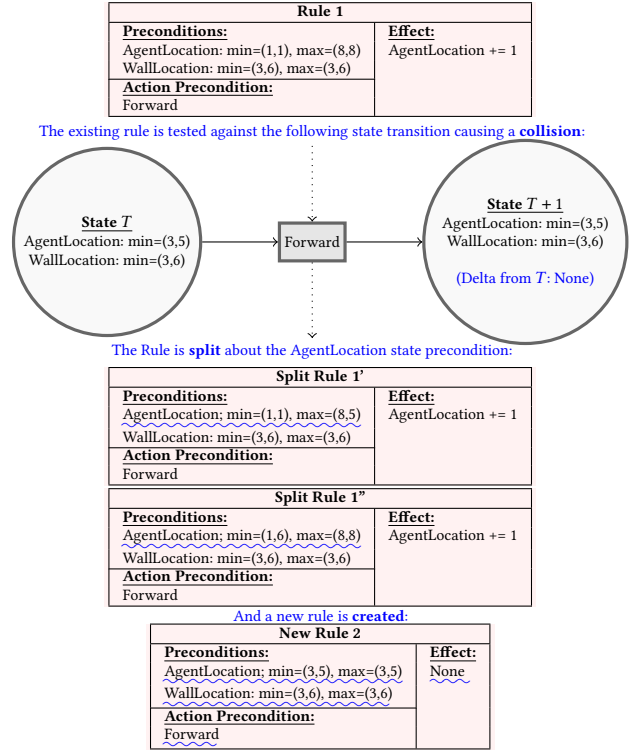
Rule 1

| Preconditions: AgentLocation: min=(1,1), max=(8,8) WallLocation: min=(3,6), max=(3,6) | Effect: AgentLocation += 1 |
|---|---|
| Action Precondition: Forward | |

The existing rule is tested against the following state transition causing a **collision**:

State $T$
AgentLocation: min=(3,5)
WallLocation: min=(3,6)

Forward

State $T + 1$
AgentLocation: min=(3,5)
WallLocation: min=(3,6)

(Delta from $T$: None)

The Rule is **split** about the AgentLocation state precondition:

Split Rule 1'

| Preconditions: AgentLocation; min=(1,1), max=(8,5) WallLocation: min=(3,6), max=(3,6) | Effect: AgentLocation += 1 |
|---|---|
| Action Precondition: Forward | |

Split Rule 1"

| Preconditions: AgentLocation; min=(1,6), max=(8,8) WallLocation: min=(3,6), max=(3,6) | Effect: AgentLocation += 1 |
|---|---|
| Action Precondition: Forward | |

And a new rule is **created**:

New Rule 2

| Preconditions: AgentLocation; min=(3,5), max=(3,5) WallLocation: min=(3,6), max=(3,6) | Effect: None |
|---|---|
| Action Precondition: Forward | |